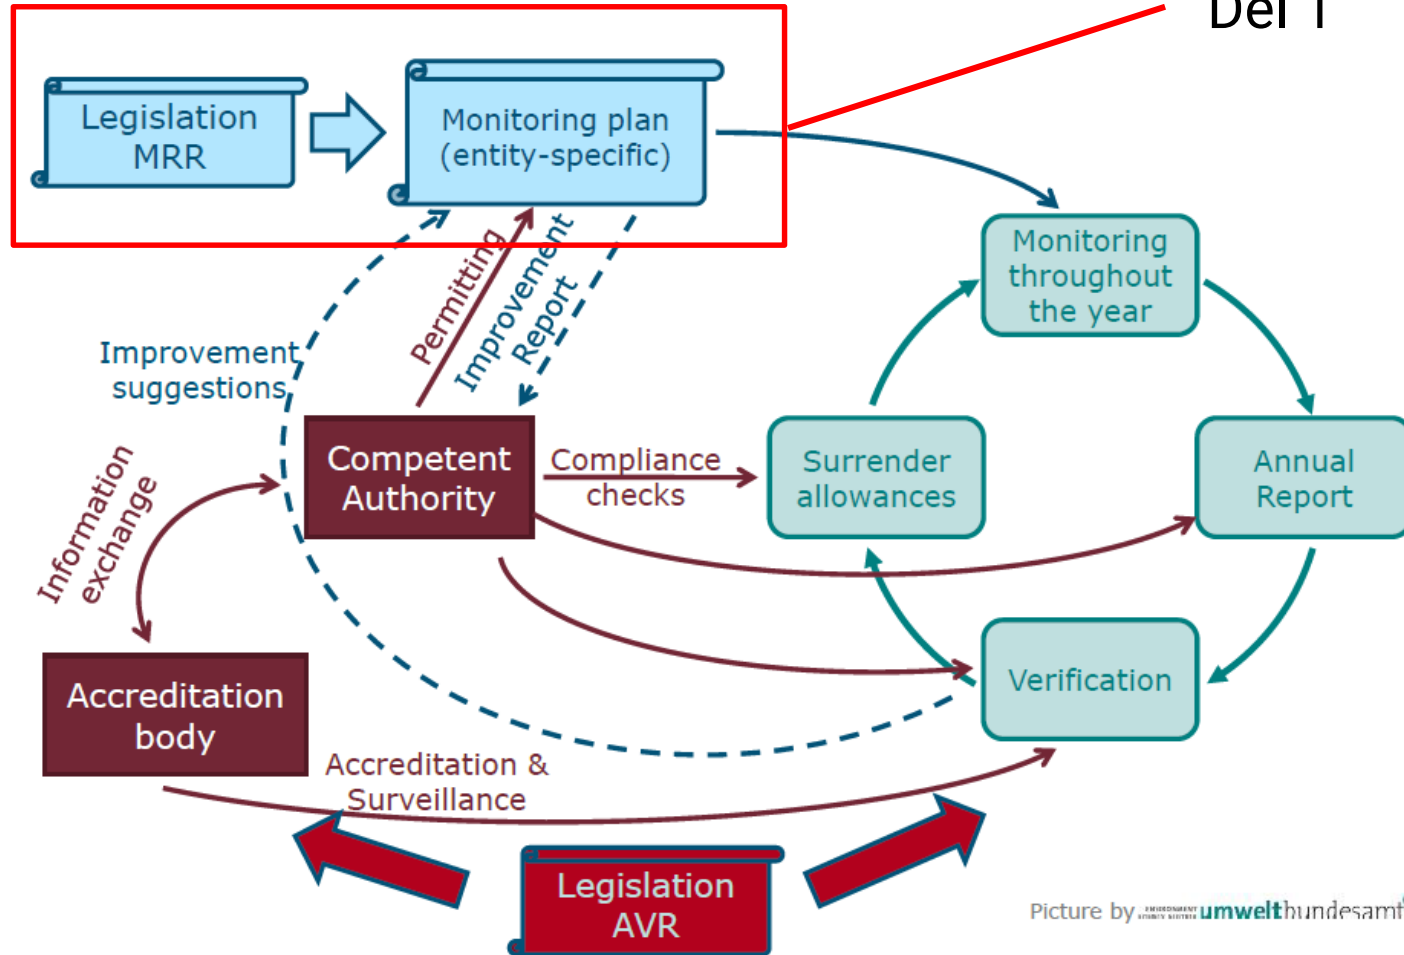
Del I

Legislation MRR

Monitoring plan (entity-specific)

Monitoring throughout the year

Permitting

Improvement Report

Improvement suggestions

Competent Authority

Compliance checks

Surrender allowances

Annual Report

Information exchange

Accreditation body

Verification

Accreditation & Surveillance

Legislation AVR

Picture by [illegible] umweltbundesamt